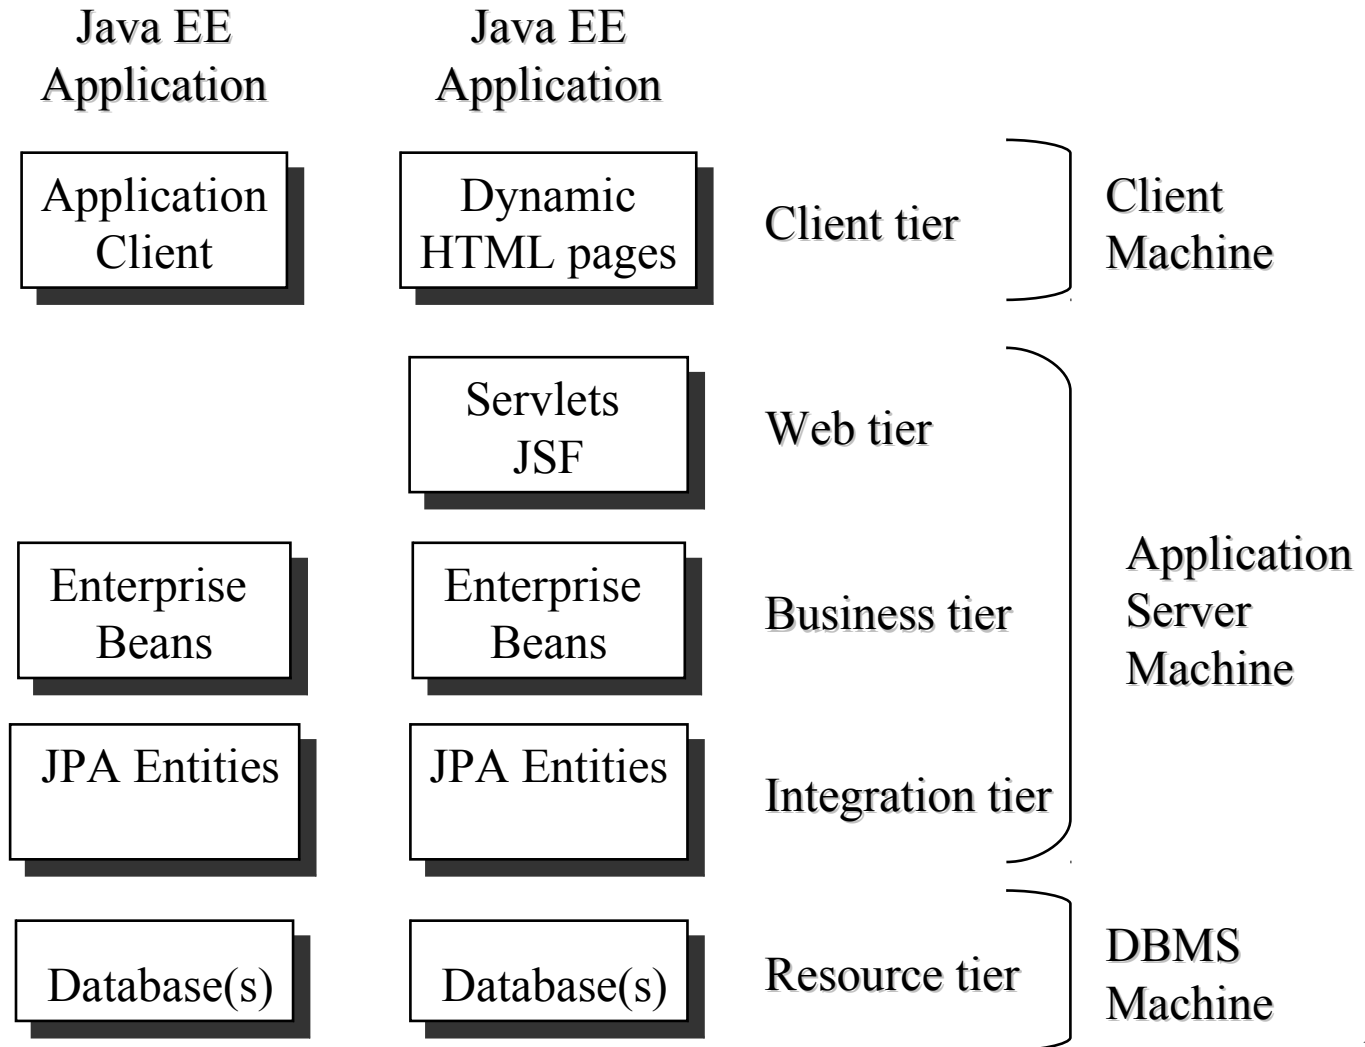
Java EE Application

Java EE Application

Application Client

Dynamic HTML pages

Client tier

Client Machine

Servlets JSF

Web tier

Enterprise Beans

Enterprise Beans

Business tier

Application Server Machine

JPA Entities

JPA Entities

Integration tier

Database(s)

Database(s)

Resource tier

DBMS Machine